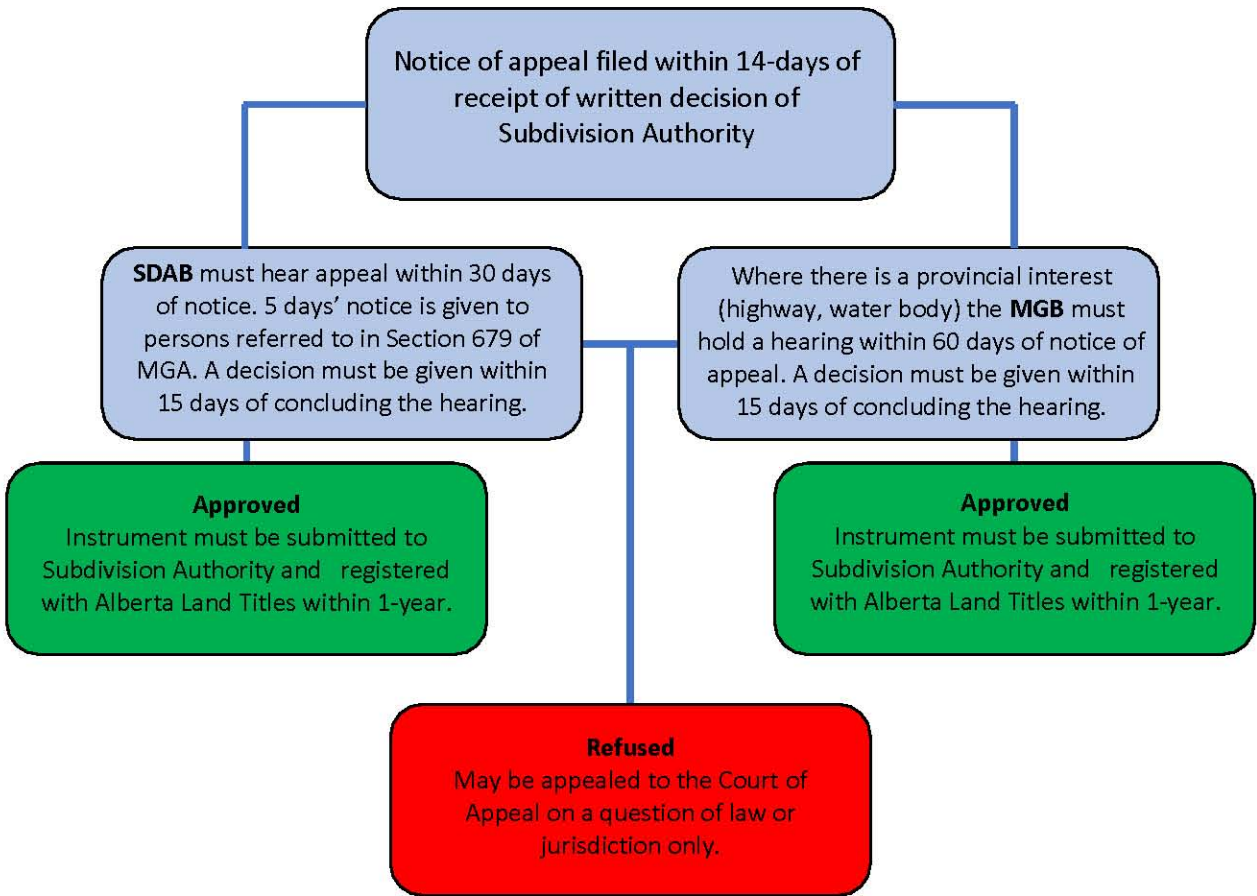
Notice of appeal filed within 14-days of receipt of written decision of Subdivision Authority

**SDAB** must hear appeal within 30 days of notice. 5 days' notice is given to persons referred to in Section 679 of MGA. A decision must be given within 15 days of concluding the hearing.

Where there is a provincial interest (highway, water body) the **MGB** must hold a hearing within 60 days of notice of appeal. A decision must be given within 15 days of concluding the hearing.

**Approved**
Instrument must be submitted to Subdivision Authority and registered with Alberta Land Titles within 1-year.

**Approved**
Instrument must be submitted to Subdivision Authority and registered with Alberta Land Titles within 1-year.

**Refused**
May be appealed to the Court of Appeal on a question of law or jurisdiction only.